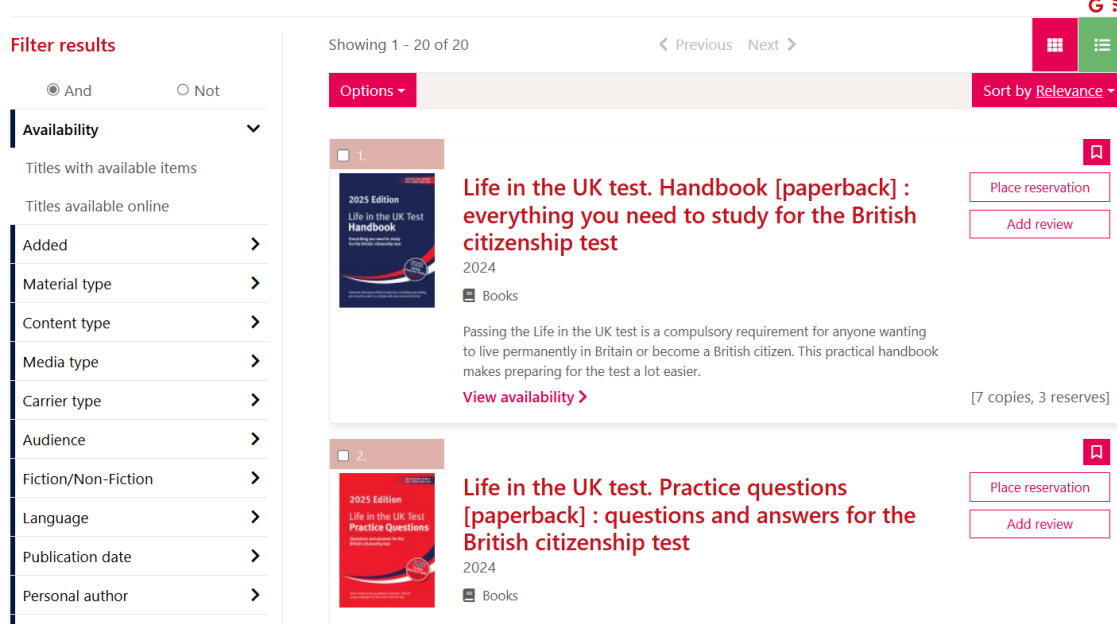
Filter results

And Not

Availability

Titles with available items

Titles available online

Added

Material type

Content type

Media type

Carrier type

Audience

Fiction/Non-Fiction

Language

Publication date

Personal author

Showing 1 - 20 of 20

Previous Next

Options

Sort by Relevance

1.

2025 Edition
Life in the UK Test Handbook
Everything you need to study for the British citizenship test

Life in the UK test. Handbook [paperback] : everything you need to study for the British citizenship test

2024

Books

Passing the Life in the UK test is a compulsory requirement for anyone wanting to live permanently in Britain or become a British citizen. This practical handbook makes preparing for the test a lot easier.

View availability

Place reservation

Add review

[7 copies, 3 reserves]

2.

2025 Edition
Life in the UK Test Practice Questions
Questions and answers for the British citizenship test

Life in the UK test. Practice questions [paperback] : questions and answers for the British citizenship test

2024

Books

Place reservation

Add review